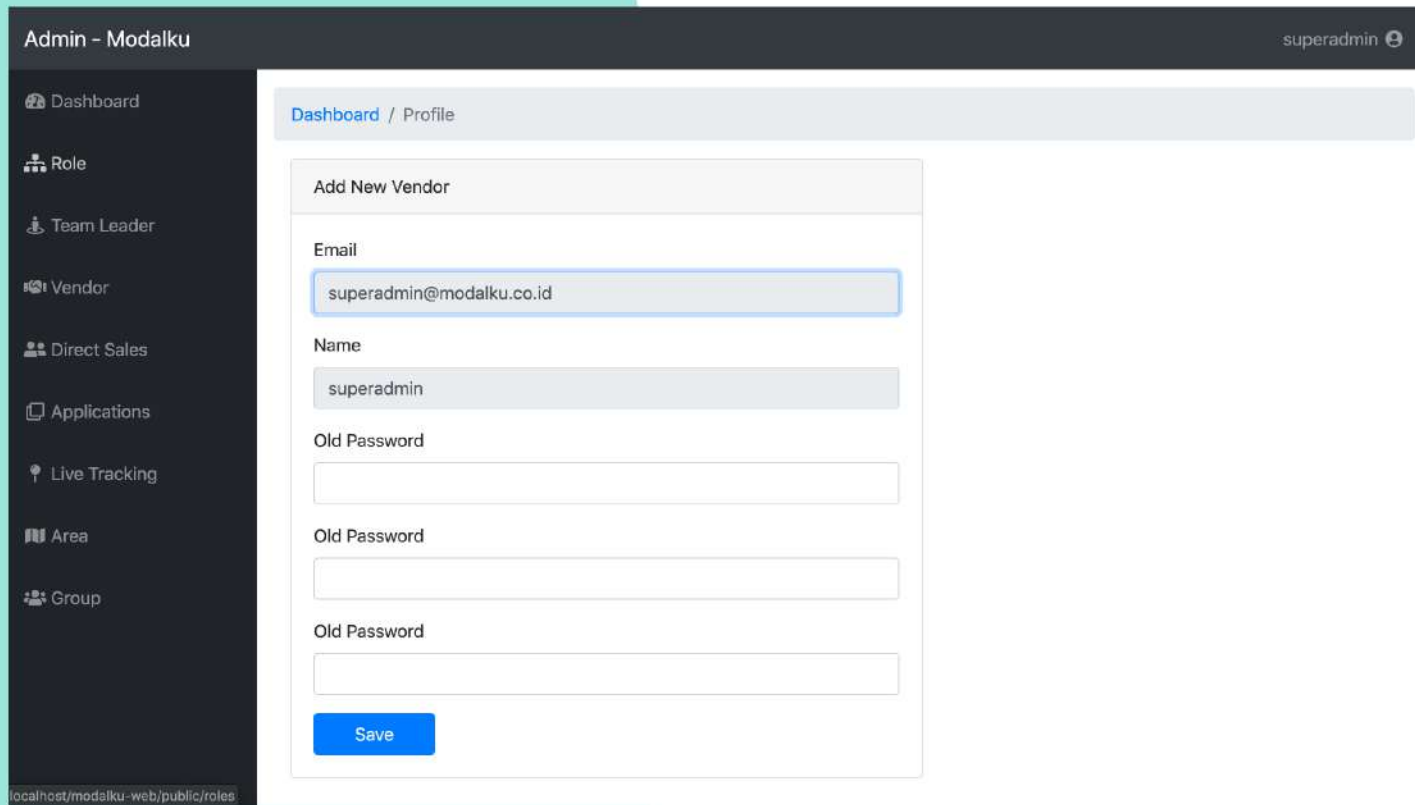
Admin - Modalku

superadmin

Dashboard

Role

Team Leader

Vendor

Direct Sales

Applications

Live Tracking

Area

Group

Dashboard / Profile

Add New Vendor

Email

superadmin@modalku.co.id

Name

superadmin

Old Password

Old Password

Old Password

Save

localhost/modalku-web/public/roles